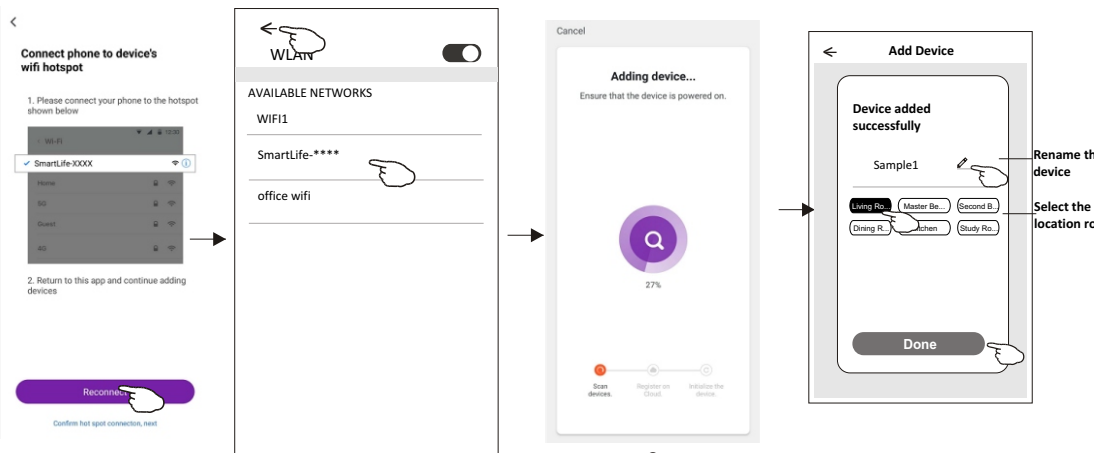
Connect phone to device's wifi hotspot

1. Please connect your phone to the hotspot shown below

Wi-Fi

SmartLife-XXXX

Home

5G

Guest

4G

2. Return to this app and continue adding devices

Reconnect

Confirm hot spot connecton, next

WLAN

AVAILABLE NETWORKS

WIFI1

SmartLife-****

office wifi

Cancel

Adding device...

Ensure that the device is powered on.

27%

Scan devices.

Register on Cloud.

Initialize the device.

Add Device

Device added successfully

Sample1

Rename th device

Living Ro...

Master Be...

Second B...

Dining R...

Kitchen

Study Ro...

Select the location ro

Done